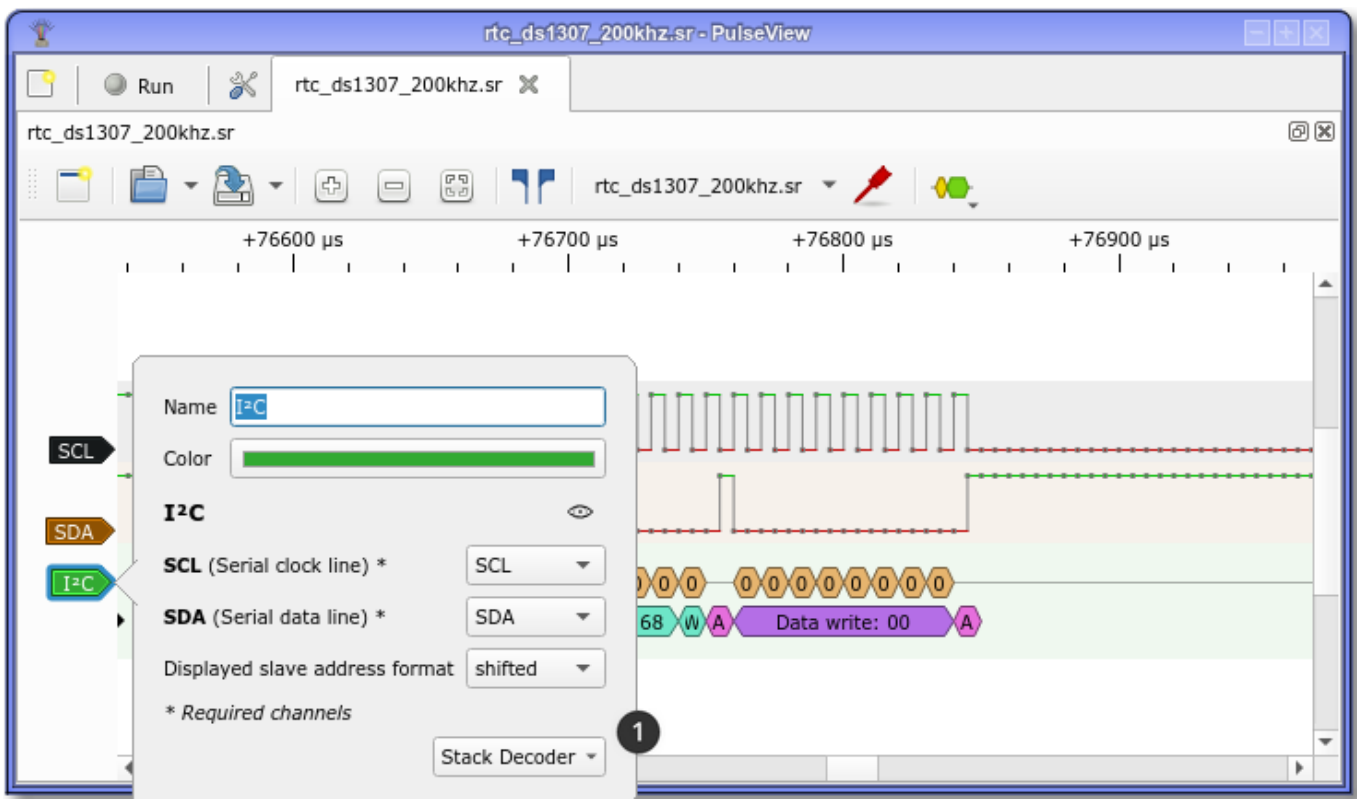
rtc_ds1307_200khz.sr - PulseView

Run

rtc_ds1307_200khz.sr

rtc_ds1307_200khz.sr

rtc_ds1307_200khz.sr

+76600 µs
+76700 µs
+76800 µs
+76900 µs

SCL
SDA
I²C

Name I²C
Color

I²C

SCL (Serial clock line) * SCL
SDA (Serial data line) * SDA
Displayed slave address format shifted
* Required channels

Stack Decoder

1

0 0 0 0 0 0 0 0 0 0 0 0
68 W A Data write: 00 A